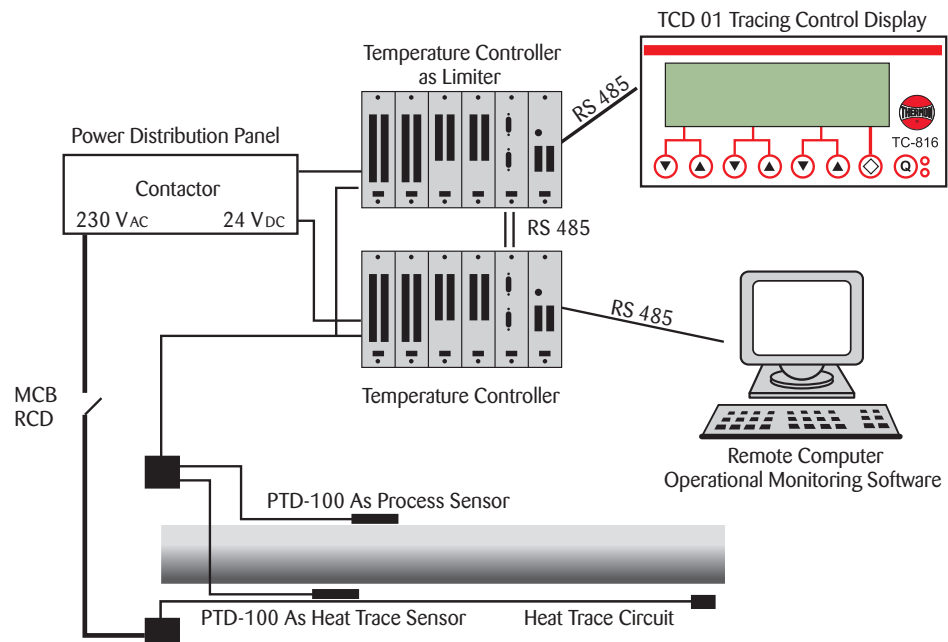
TCD 01 Tracing Control Display

Temperature Controller as Limiter

RS 485

THERMON

TC-816

Q

Power Distribution Panel

Contactor

230 VAC

24 VDC

RS 485

RS 485

Temperature Controller

MCB
RCD

Remote Computer
Operational Monitoring Software

PTD-100 As Process Sensor

PTD-100 As Heat Trace Sensor

Heat Trace Circuit